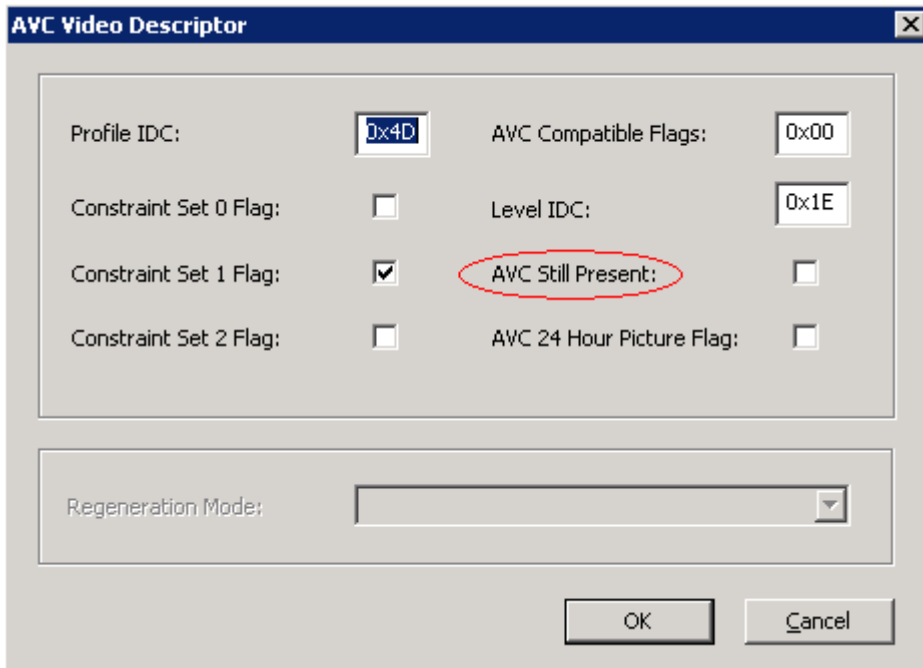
AVC Video Descriptor

Profile IDC: 0x4D

AVC Compatible Flags: 0x00

Constraint Set 0 Flag:

Level IDC: 0x1E

Constraint Set 1 Flag:

AVC Still Present:

Constraint Set 2 Flag:

AVC 24 Hour Picture Flag:

Regeneration Mode:

OK

Cancel